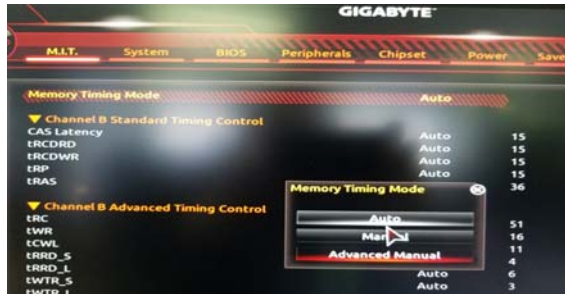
GIGABYTE

M.I.T. System BIOS Peripherals Chipset Power Save

Memory Timing Mode Auto

▼ Channel B Standard Timing Control

| | | |
|---|---|---|
| CAS Latency | Auto | 15 |
| tRCDRD | Auto | 15 |
| tRCDWR | Auto | 15 |
| tRP | Auto | 15 |
| tRAS | | 36 |

▼ Channel B Advanced Timing Control

| | | |
|---|---|---|
| tRC | | |
| tWR | | 51 |
| tCWL | | 16 |
| tRRD_S | | 11 |
| tRRD_L | | 4 |
| tWTR_S | Auto | 6 |
| tWTR_L | Auto | 3 |

Memory Timing Mode

Auto

Manual

Advanced Manual